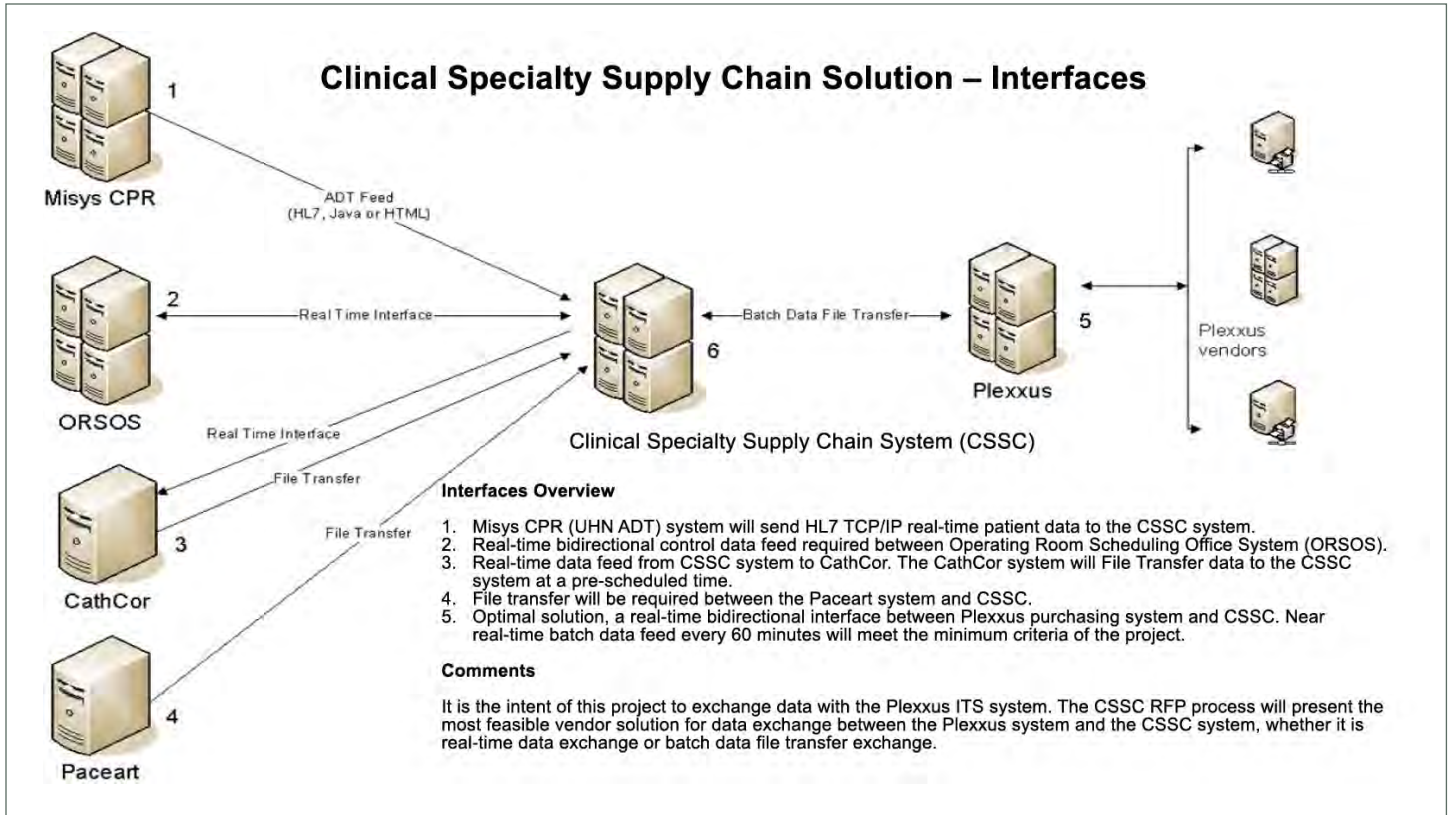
Clinical Specialty Supply Chain Solution – Interfaces

1

Misys CPR

ADT Feed
(HL7, Java or HTML)

2

Real Time Interface

ORSOS

Real Time Interface

File Transfer

3

CathCor

File Transfer

4

Paceart

6

Batch Data File Transfer

Clinical Specialty Supply Chain System (CSSC)

5

Plexxus

Plexxus vendors

Interfaces Overview

1. Misys CPR (UHN ADT) system will send HL7 TCP/IP real-time patient data to the CSSC system.
2. Real-time bidirectional control data feed required between Operating Room Scheduling Office System (ORSOS).
3. Real-time data feed from CSSC system to CathCor. The CathCor system will File Transfer data to the CSSC system at a pre-scheduled time.
4. File transfer will be required between the Paceart system and CSSC.
5. Optimal solution, a real-time bidirectional interface between Plexxus purchasing system and CSSC. Near real-time batch data feed every 60 minutes will meet the minimum criteria of the project.

Comments

It is the intent of this project to exchange data with the Plexxus ITS system. The CSSC RFP process will present the most feasible vendor solution for data exchange between the Plexxus system and the CSSC system, whether it is real-time data exchange or batch data file transfer exchange.